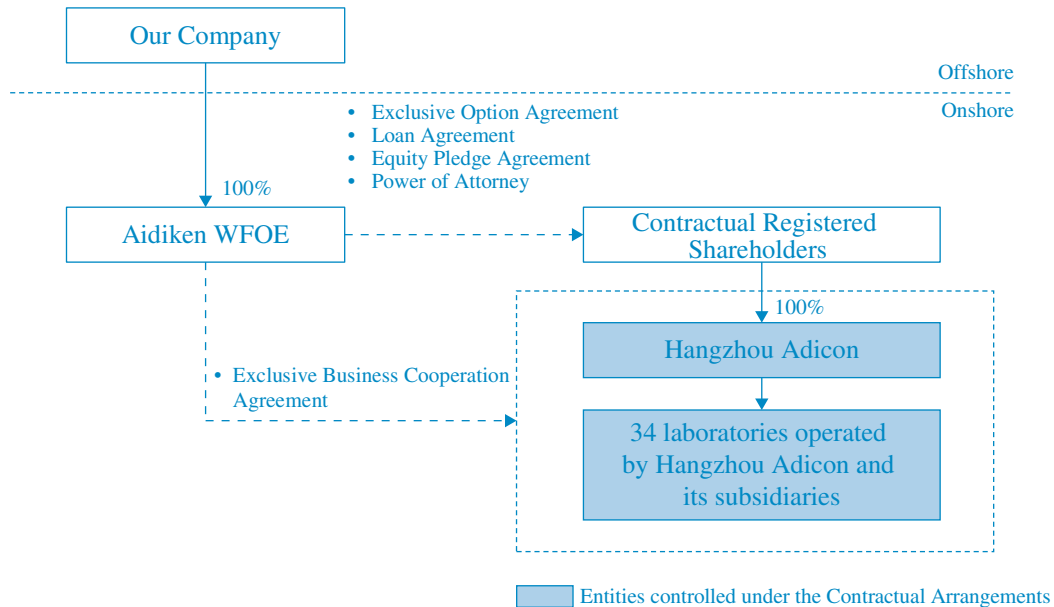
Our Company

Offshore

Onshore

• Exclusive Option Agreement
• Loan Agreement
• Equity Pledge Agreement
• Power of Attorney

100%

Aidiken WFOE

Contractual Registered Shareholders

100%

Hangzhou Adicon

• Exclusive Business Cooperation Agreement

34 laboratories operated by Hangzhou Adicon and its subsidiaries

Entities controlled under the Contractual Arrangements